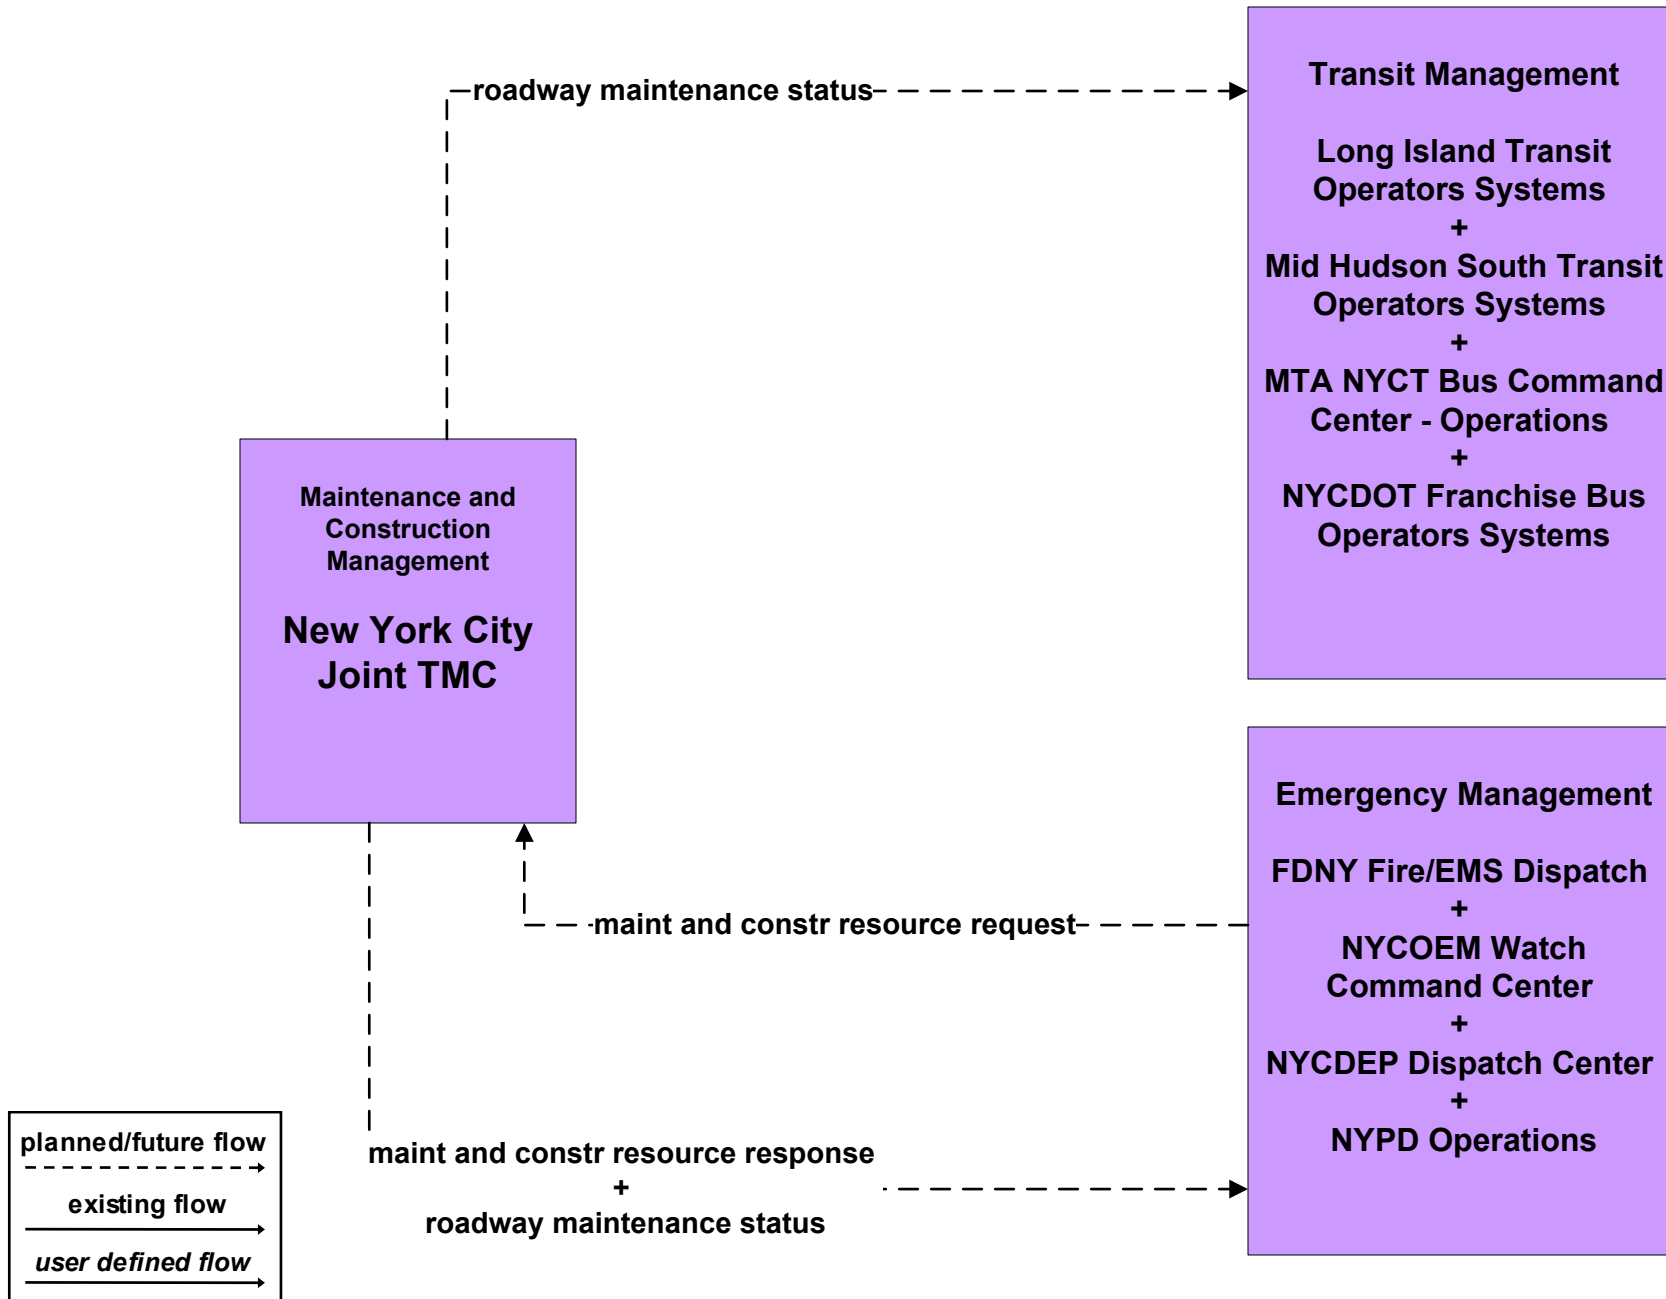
roadway maintenance status

Transit Management

Long Island Transit Operators Systems
+
Mid Hudson South Transit Operators Systems
+
MTA NYCT Bus Command Center - Operations
+
NYCDOT Franchise Bus Operators Systems

Maintenance and Construction Management

New York City Joint TMC

Emergency Management

FDNY Fire/EMS Dispatch
+
NYCOEM Watch Command Center
+
NYCDEP Dispatch Center
+
NYPD Operations

maint and constr resource request

maint and constr resource response
+
roadway maintenance status

planned/future flow

existing flow

*user defined flow*